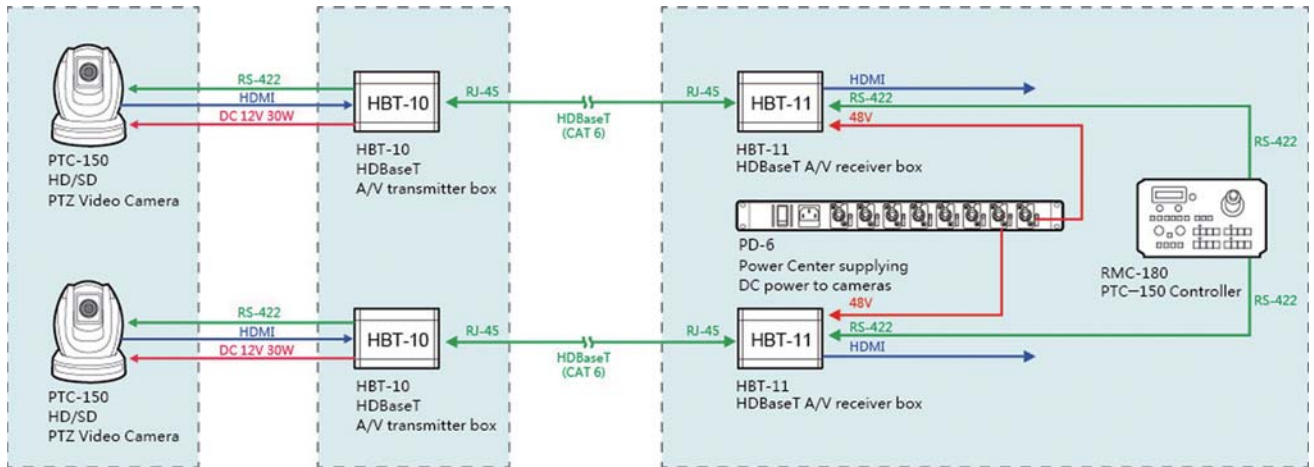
RS-422
HDMI
DC 12V 30W
HBT-10
RJ-45
HDBaseT
(CAT 6)
RJ-45
HBT-11
HDMI
RS-422
48V
RS-422

PTC-150
HD/SD
PTZ Video Camera

HBT-10
HDBaseT
A/V transmitter box

HBT-11
HDBaseT A/V receiver box

PD-6
Power Center supplying
DC power to cameras

RMC-180
PTC−150 Controller

48V
RS-422

RS-422
HDMI
DC 12V 30W
HBT-10
RJ-45
HDBaseT
(CAT 6)
RJ-45
HBT-11
RS-422
HDMI

PTC-150
HD/SD
PTZ Video Camera

HBT-10
HDBaseT
A/V transmitter box

HBT-11
HDBaseT A/V receiver box